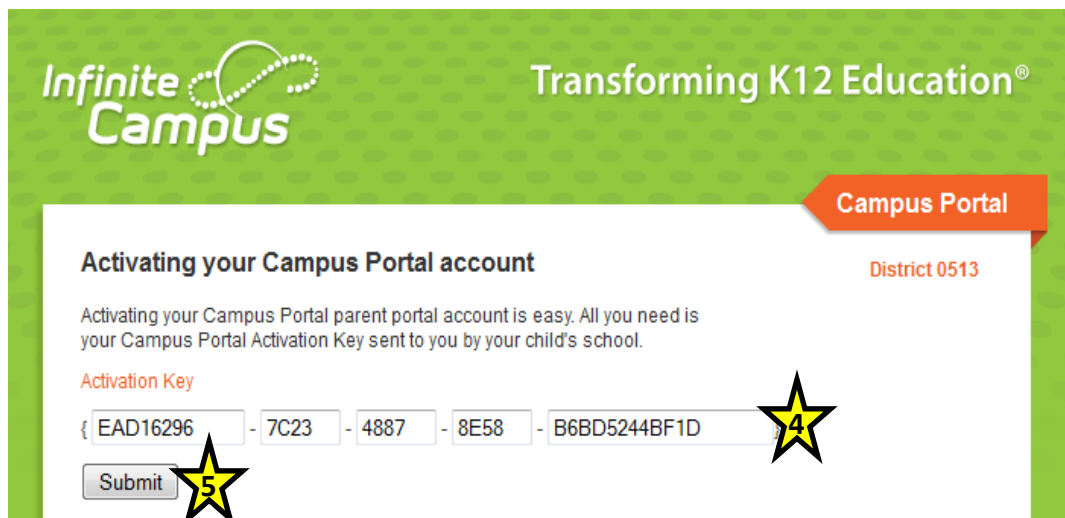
Infinite Campus

Transforming K12 Education®

Campus Portal

Activating your Campus Portal account

District 0513

Activating your Campus Portal parent portal account is easy. All you need is your Campus Portal Activation Key sent to you by your child's school.

Activation Key

{ EAD16296 - 7C23 - 4887 - 8E58 - B6BD5244BF1D }

4

Submit

5